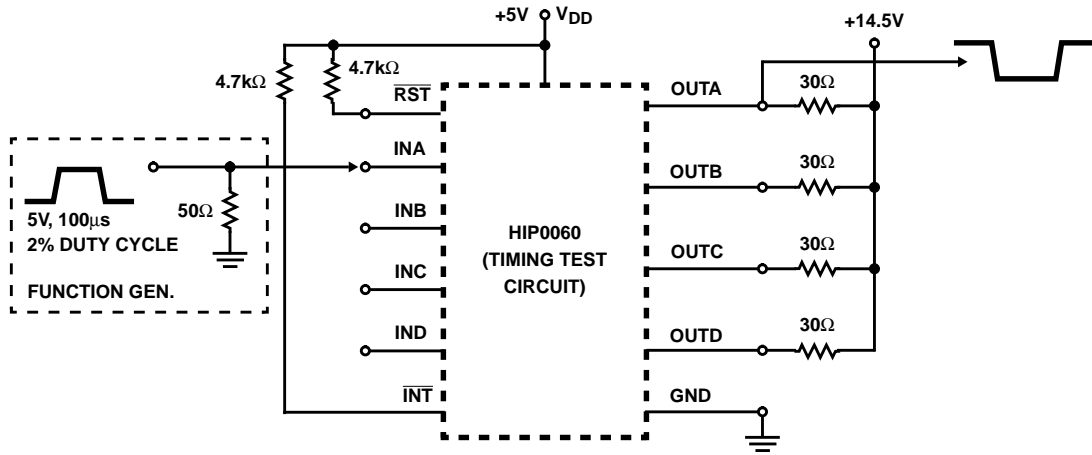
+5V $V_{DD}$

+14.5V

4.7kΩ

4.7kΩ

$\overline{RST}$

OUTA

30Ω

INA

OUTB

30Ω

5V, 100μs

2% DUTY CYCLE

50Ω

INB

HIP0060

(TIMING TEST

CIRCUIT)

OUTC

30Ω

INC

FUNCTION GEN.

IND

OUTD

30Ω

$\overline{INT}$

GND